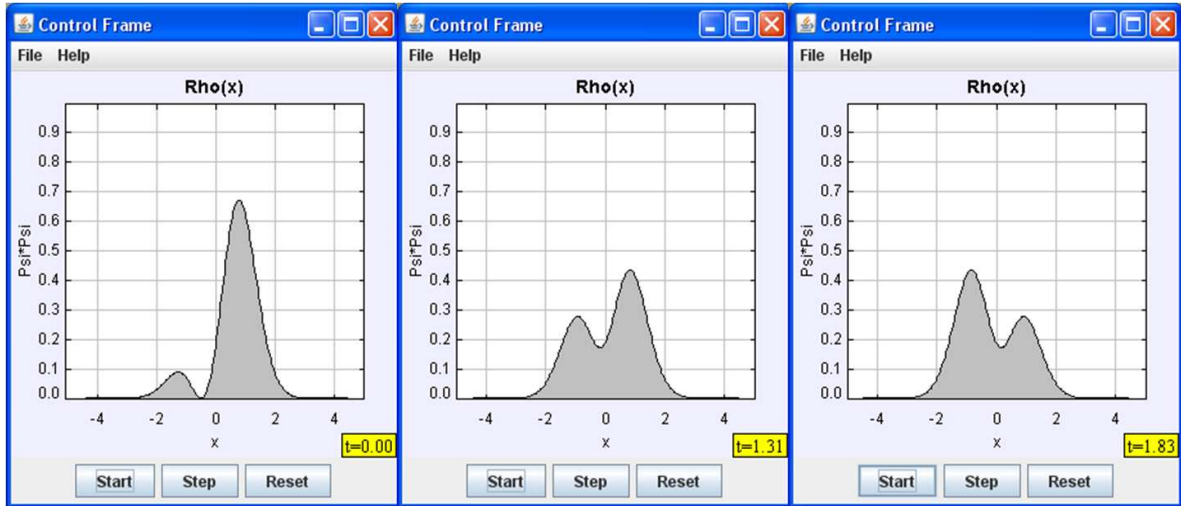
Control Frame
File Help
Rho(x)
Psi*Psi
0.9
0.8
0.7
0.6
0.5
0.4
0.3
0.2
0.1
0.0
-4 -2 0 2 4
x
t=0.00
Start Step Reset

Control Frame
File Help
Rho(x)
Psi*Psi
0.9
0.8
0.7
0.6
0.5
0.4
0.3
0.2
0.1
0.0
-4 -2 0 2 4
x
t=1.31
Start Step Reset

Control Frame
File Help
Rho(x)
Psi*Psi
0.9
0.8
0.7
0.6
0.5
0.4
0.3
0.2
0.1
0.0
-4 -2 0 2 4
x
t=1.83
Start Step Reset